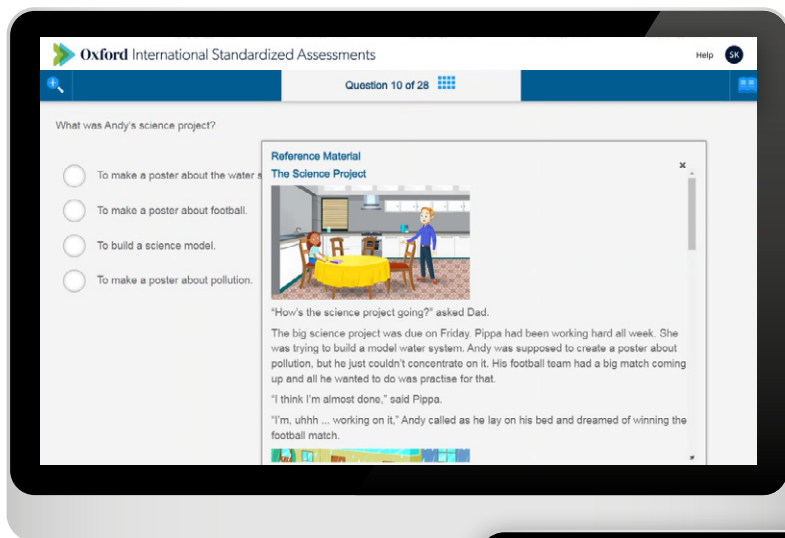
Oxford International Standardized Assessments

Help SK

Question 10 of 28

What was Andy's science project?

To make a poster about the water s

To make a poster about football.

To build a science model.

To make a poster about pollution.

Reference Material

The Science Project

×

"How's the science project going?" asked Dad.

The big science project was due on Friday. Pippa had been working hard all week. She was trying to build a model water system. Andy was supposed to create a poster about pollution, but he just couldn't concentrate on it. His football team had a big match coming up and all he wanted to do was practise for that.

"I think I'm almost done," said Pippa.

"I'm, uhhh ... working on it," Andy called as he lay on his bed and dreamed of winning the football match.